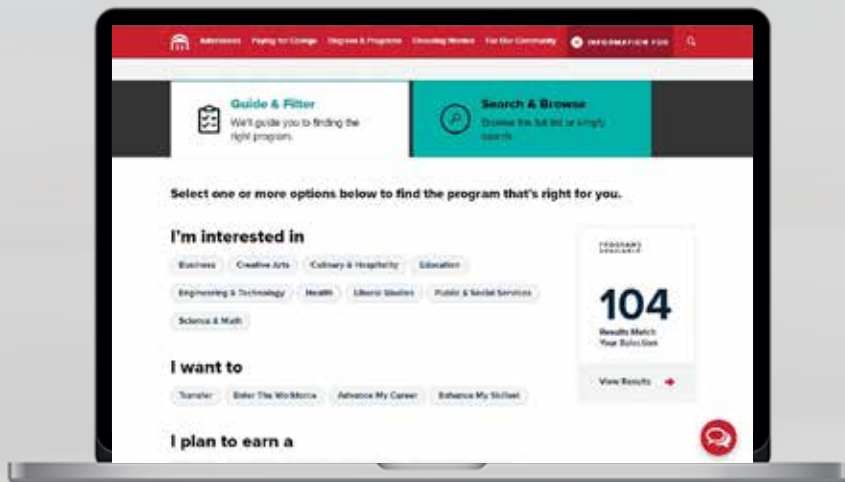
Admissions Paying for College Degrees & Programs Choosing Monroe For Our Community INFORMATION FOR

Guide & Filter
We'll guide you to finding the right program.

Search & Browse
Browse the full list or simply search.

Select one or more options below to find the program that's right for you.

I'm interested in

Business Creative Arts Culinary & Hospitality Education
Engineering & Technology Health Liberal Studies Public & Social Services
Science & Math

PROGRAMS AVAILABLE
104
Results Match Your Selection
View Results

I want to

Transfer Enter The Workforce Advance My Career Enhance My Skillset

I plan to earn a